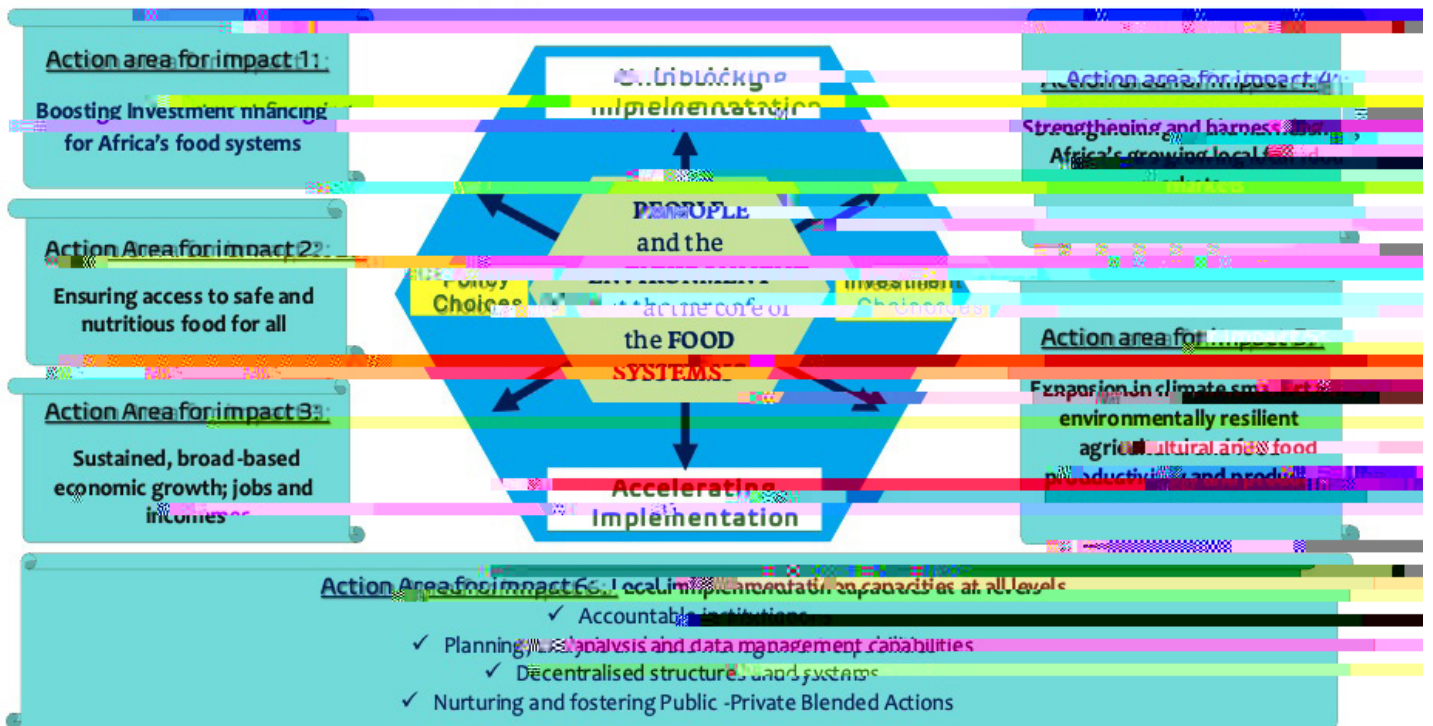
Action area for impact 1:

Boosting Investment financing for Africa's food systems

Action Area for impact 2:

Ensuring access to safe and nutritious food for all

Action Area for impact 3:

Sustained, broad-based economic growth; jobs and incomes

Unblocking Implementation

PEOPLE and the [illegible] at the core of the FOOD SYSTEMS

Policy Choices

Investment Choices

Accelerating Implementation

Action area for impact 4:

Strengthening and harness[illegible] Africa's growing local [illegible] markets

Action area for impact 5:

Expansion in climate sm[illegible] environmentally resilient agri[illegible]ultural and food productivi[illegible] and produ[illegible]

Action Area for impact 6: Local implementation capacities at all levels

✓ Accountable institutions

✓ Planning, analysis and data management capabilities

✓ Decentralised structures and systems

✓ Nurturing and fostering Public -Private Blended Actions